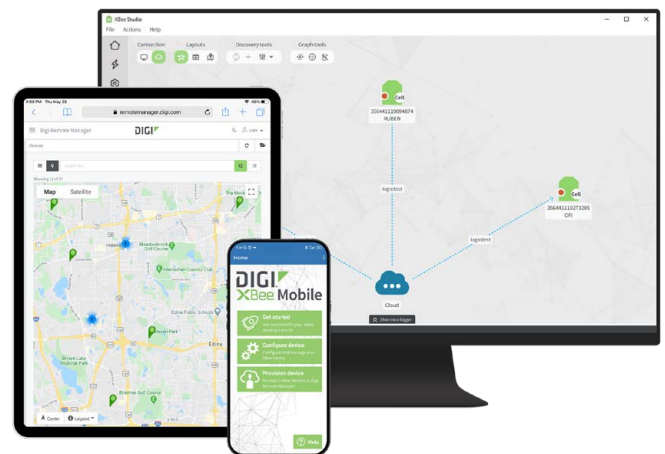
XBee Studio
File Actions Help
Connection Layouts Discovery tools Graph tools
Cell
356441110094874
RUBEN
Cell
356441110271285
OFI
Cloud
Show more logger
9:41 PM Thu May 26
remotemanager.digi.com
Digi Remote Manager
DIGI
Devices
Map Satellite
Home
DIGI XBee Mobile
Get started
Configure device
Configure and manage your XBee device
Provision device
Help
Center Legend